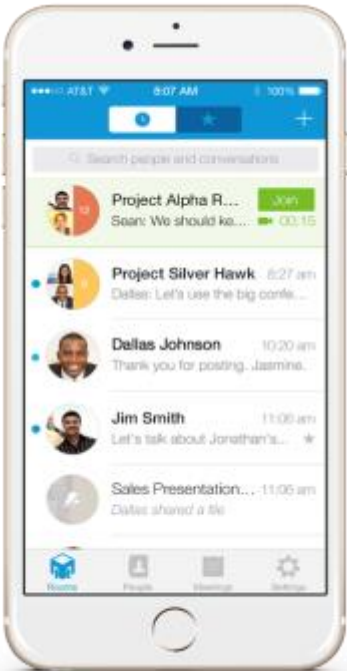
AT&T 8:07 AM 100%

+

Search people and conversations

Project Alpha R...
Sean: We should ke...
Join
00:15

Project Silver Hawk 8:27 am
Dallas: Let's use the big confe...

Dallas Johnson 10:20 am
Thank you for posting, Jasmine.

Jim Smith 11:00 am
Let's talk about Jonathan's...

Sales Presentation... 11:05 am
Dallas shared a file

Rooms
People
Meetings
Settings